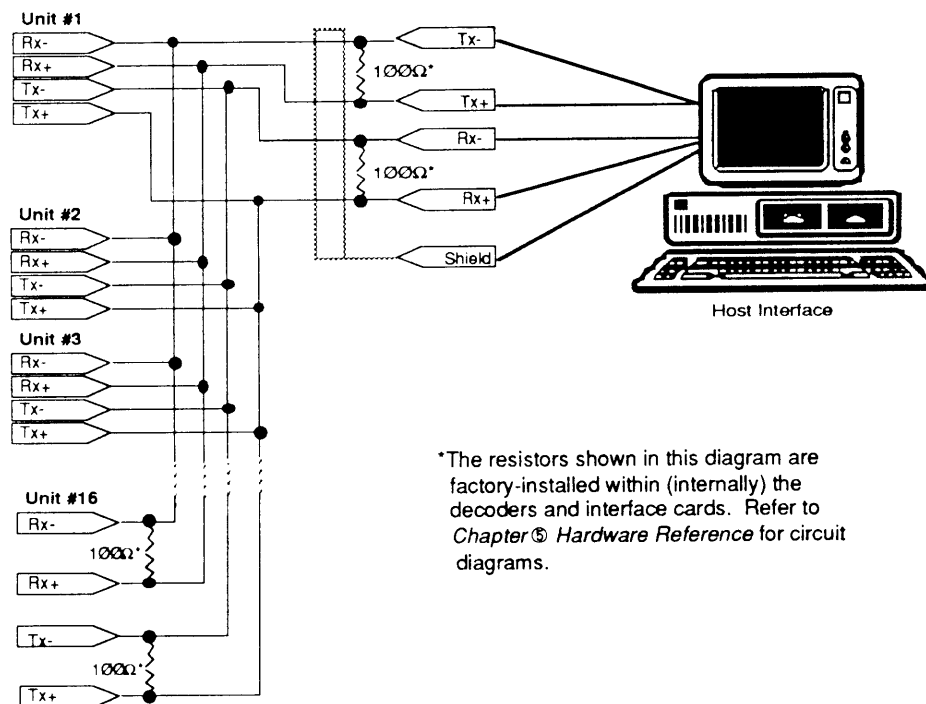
Unit #1
Rx-
Rx+
Tx-
Tx+

Tx-
1ØØΩ*
Tx+
Rx-
1ØØΩ*
Rx+
Shield

Host Interface

Unit #2
Rx-
Rx+
Tx-
Tx+

Unit #3
Rx-
Rx+
Tx-
Tx+

Unit #16
Rx-
1ØØΩ*
Rx+
Tx-
1ØØΩ*
Tx+

*The resistors shown in this diagram are factory-installed within (internally) the decoders and interface cards. Refer to *Chapter ⑤ Hardware Reference* for circuit diagrams.